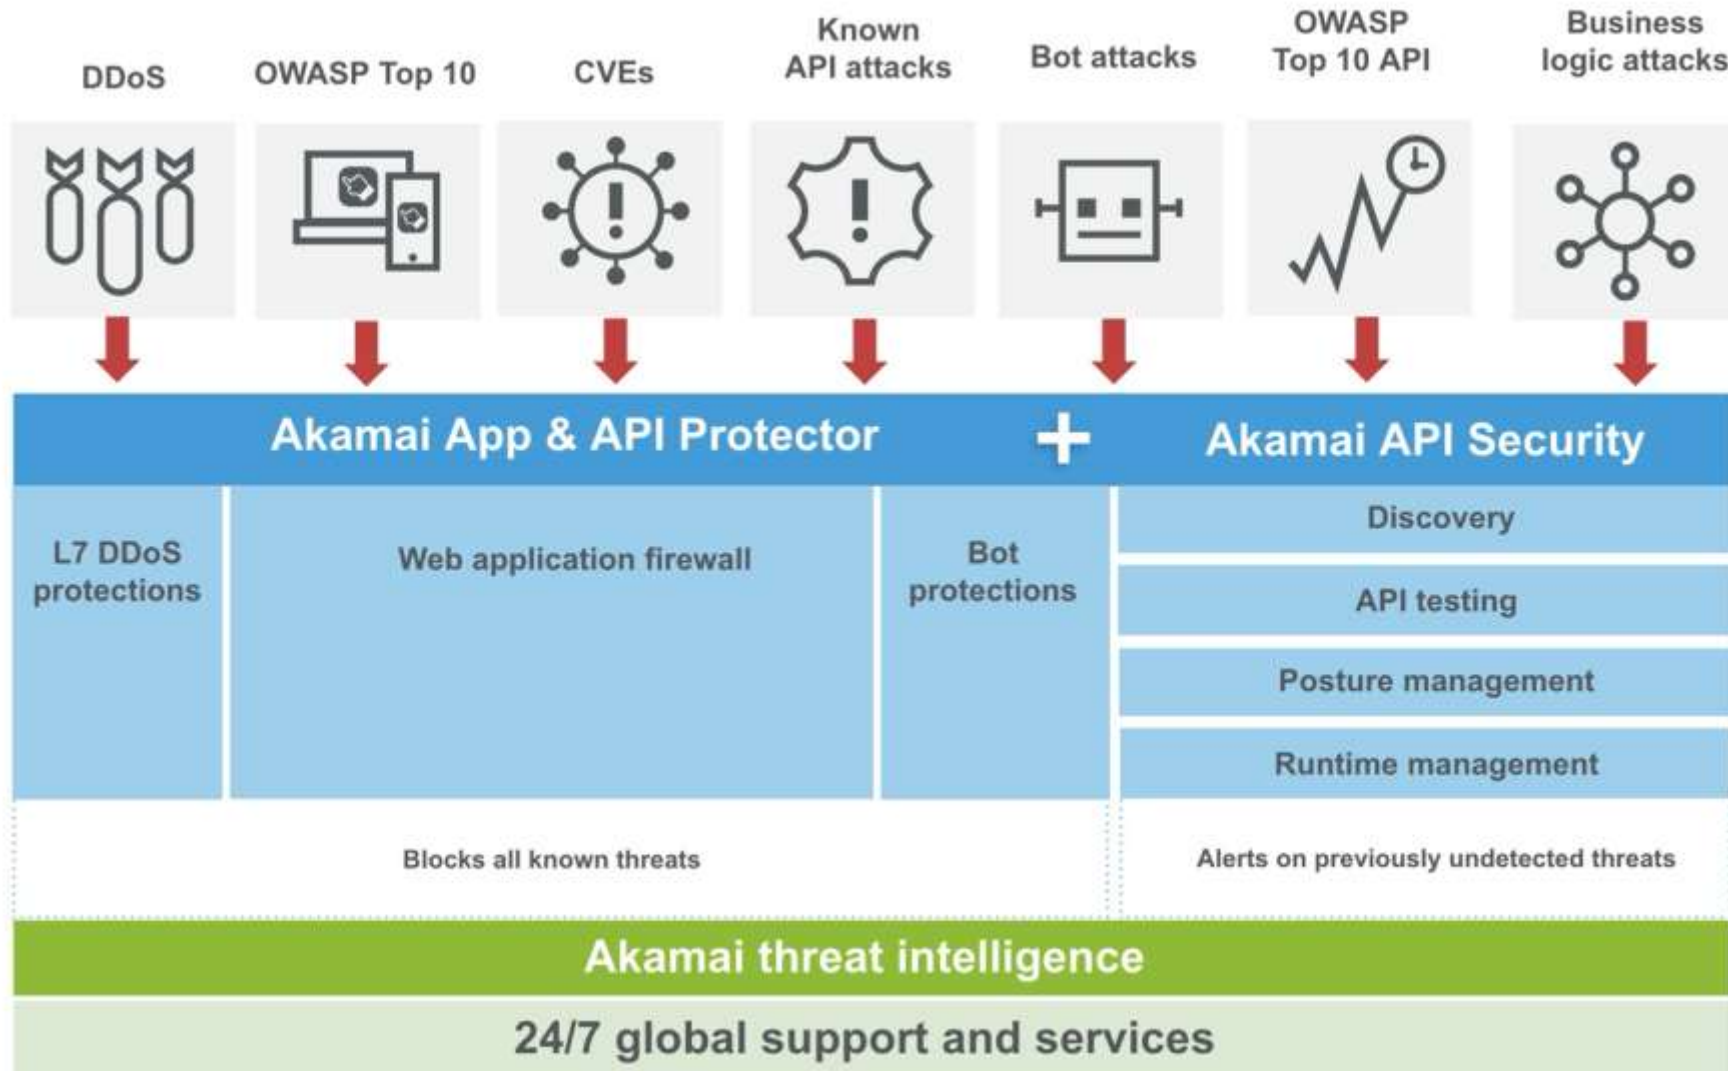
DDoS

OWASP Top 10

CVEs

Known API attacks

Bot attacks

OWASP Top 10 API

Business logic attacks

Akamai App & API Protector

+

Akamai API Security

L7 DDoS protections

Web application firewall

Bot protections

Discovery

API testing

Posture management

Runtime management

Blocks all known threats

Alerts on previously undetected threats

Akamai threat intelligence

24/7 global support and services